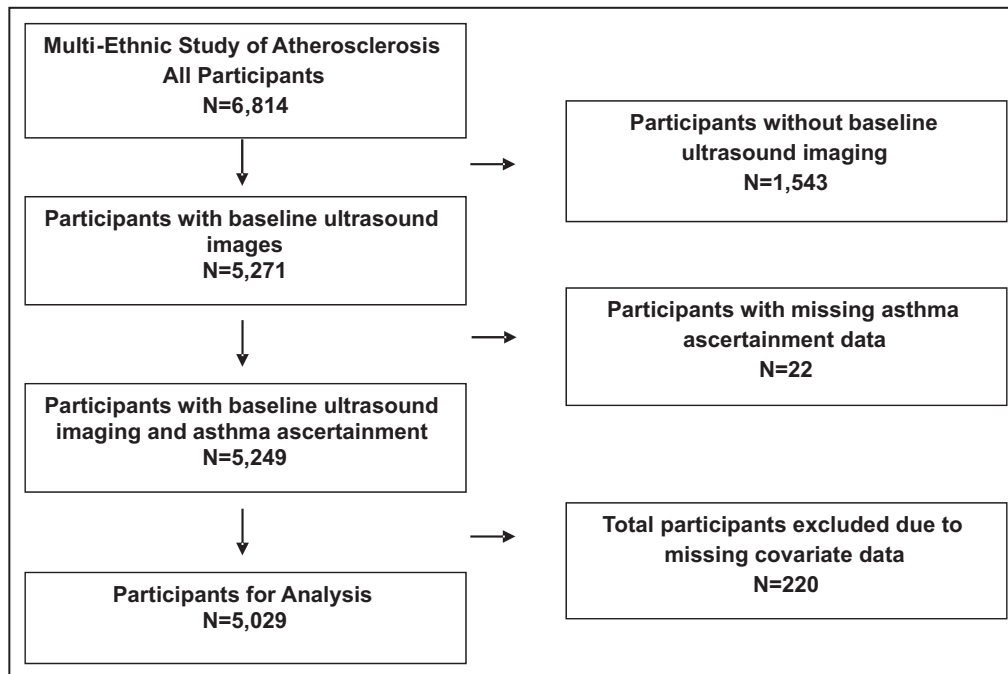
Multi-Ethnic Study of Atherosclerosis
All Participants
N=6,814

Participants without baseline ultrasound imaging
N=1,543

Participants with baseline ultrasound images
N=5,271

Participants with missing asthma ascertainment data
N=22

Participants with baseline ultrasound imaging and asthma ascertainment
N=5,249

Total participants excluded due to missing covariate data
N=220

Participants for Analysis
N=5,029